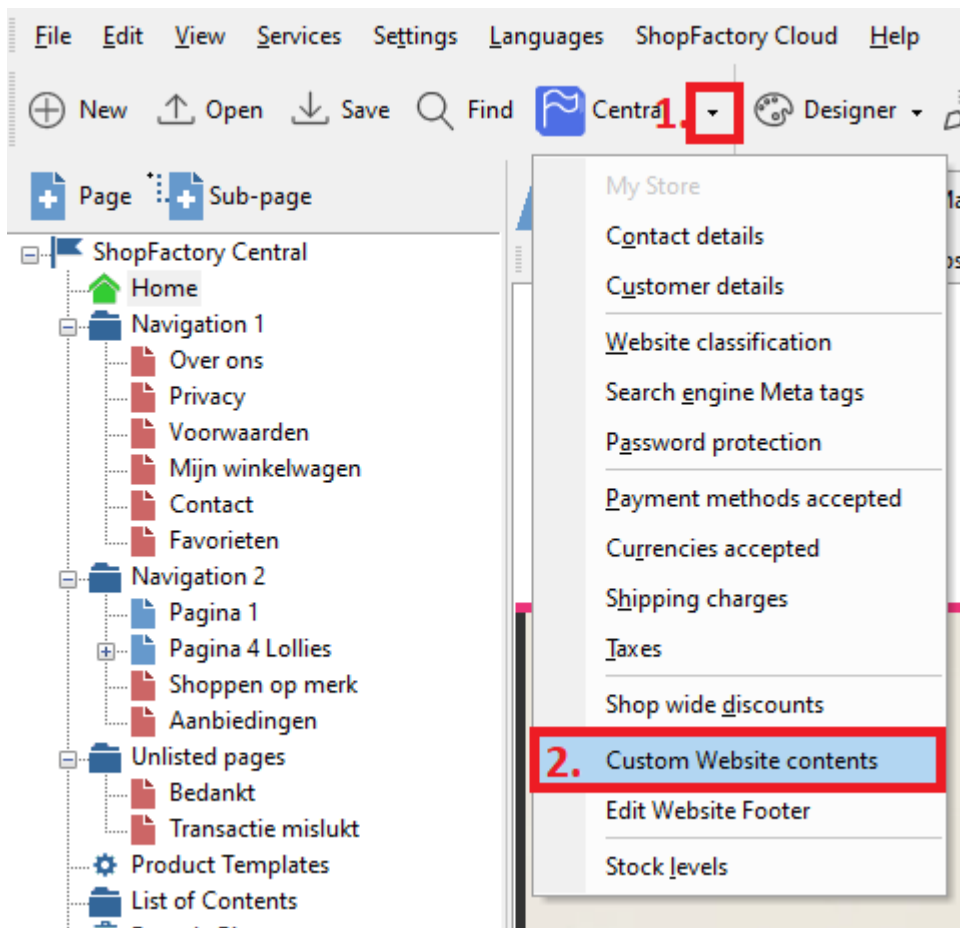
File Edit View Services Settings Languages ShopFactory Cloud Help

New Open Save Find Central 1. Designer

Page Sub-page

ShopFactory Central
Home
Navigation 1
Over ons
Privacy
Voorwaarden
Mijn winkelwagen
Contact
Favorieten
Navigation 2
Pagina 1
Pagina 4 Lollies
Shoppen op merk
Aanbiedingen
Unlisted pages
Bedankt
Transactie mislukt
Product Templates
List of Contents

My Store
Contact details
Customer details
Website classification
Search engine Meta tags
Password protection
Payment methods accepted
Currencies accepted
Shipping charges
Taxes
Shop wide discounts
2. Custom Website contents
Edit Website Footer
Stock levels